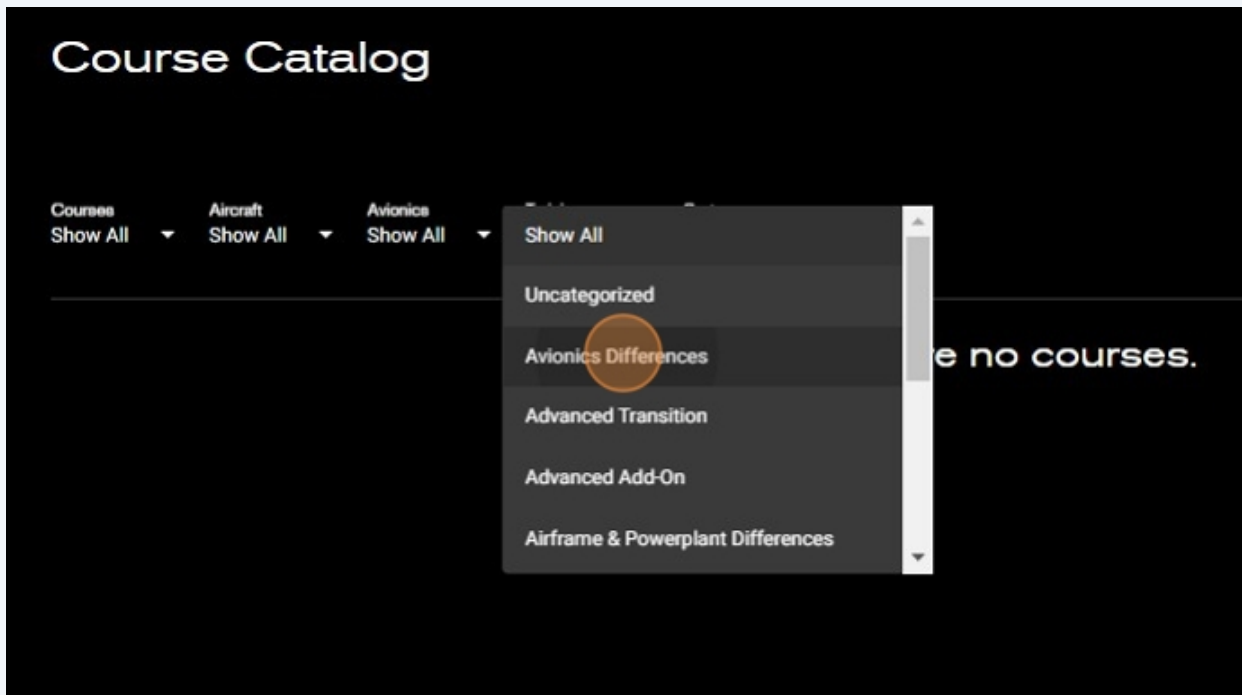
Course Catalog

Courses
Show All

Aircraft
Show All

Avionics
Show All

Show All
Uncategorized
Avionics Differences
Advanced Transition
Advanced Add-On
Airframe & Powerplant Differences

e no courses.